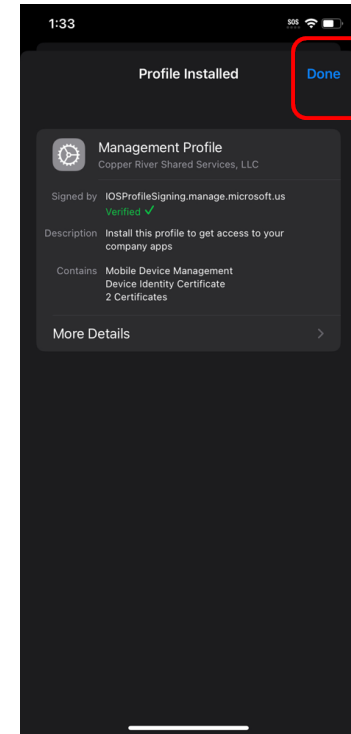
1:33

SOS

Profile Installed

Done

Management Profile
Copper River Shared Services, LLC

Signed by IOSProfileSigning.manage.microsoft.us
Verified ✓

Description Install this profile to get access to your company apps

Contains Mobile Device Management
Device Identity Certificate
2 Certificates

More Details